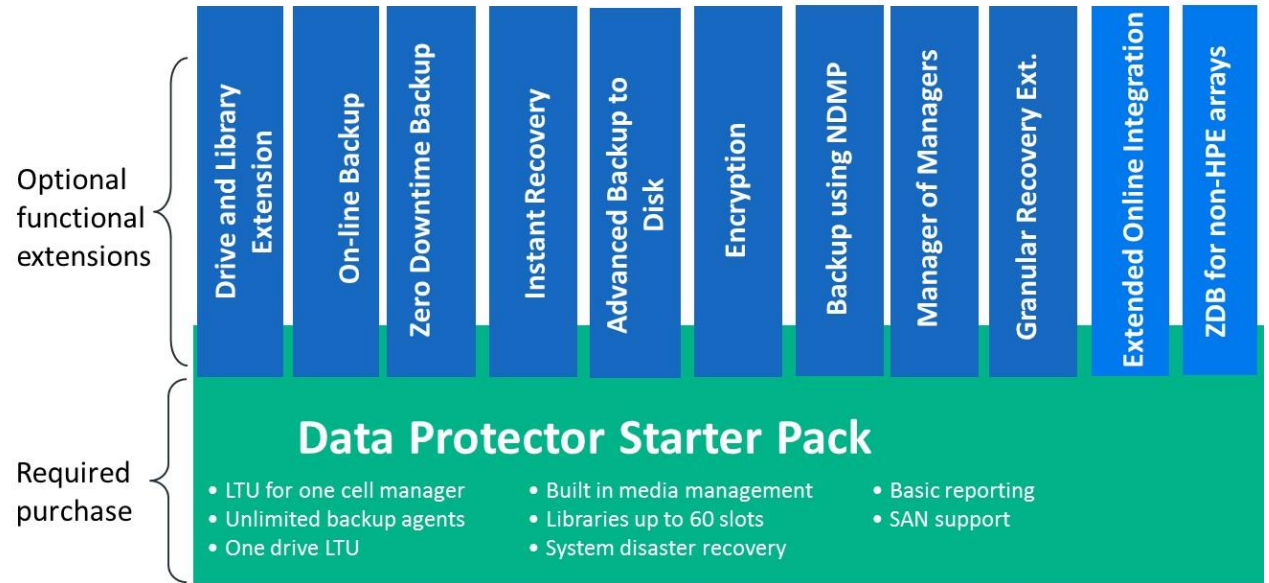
Optional functional extensions

Drive and Library Extension

On-line Backup

Zero Downtime Backup

Instant Recovery

Advanced Backup to Disk

Encryption

Backup using NDMP

Manager of Managers

Granular Recovery Ext.

Extended Online Integration

ZDB for non-HPE arrays

Required purchase

Data Protector Starter Pack

• LTU for one cell manager
• Unlimited backup agents
• One drive LTU

• Built in media management
• Libraries up to 60 slots
• System disaster recovery

• Basic reporting
• SAN support